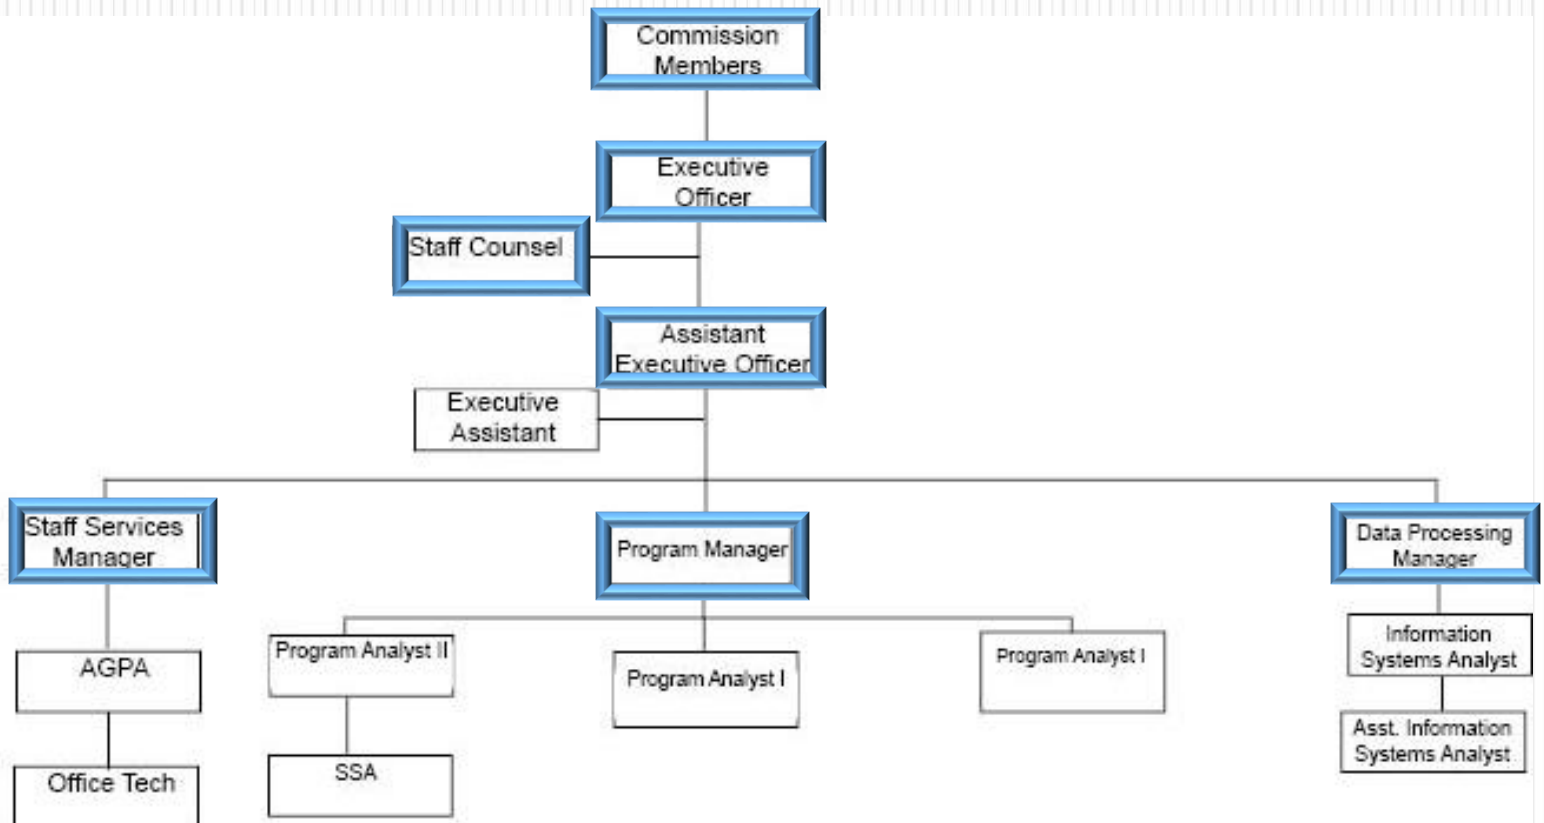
Commission Members

Executive Officer

Staff Counsel

Assistant Executive Officer

Executive Assistant

Staff Services Manager

Program Manager

Data Processing Manager

AGPA

Office Tech

Program Analyst II

SSA

Program Analyst I

Program Analyst I

Information Systems Analyst

Asst. Information Systems Analyst